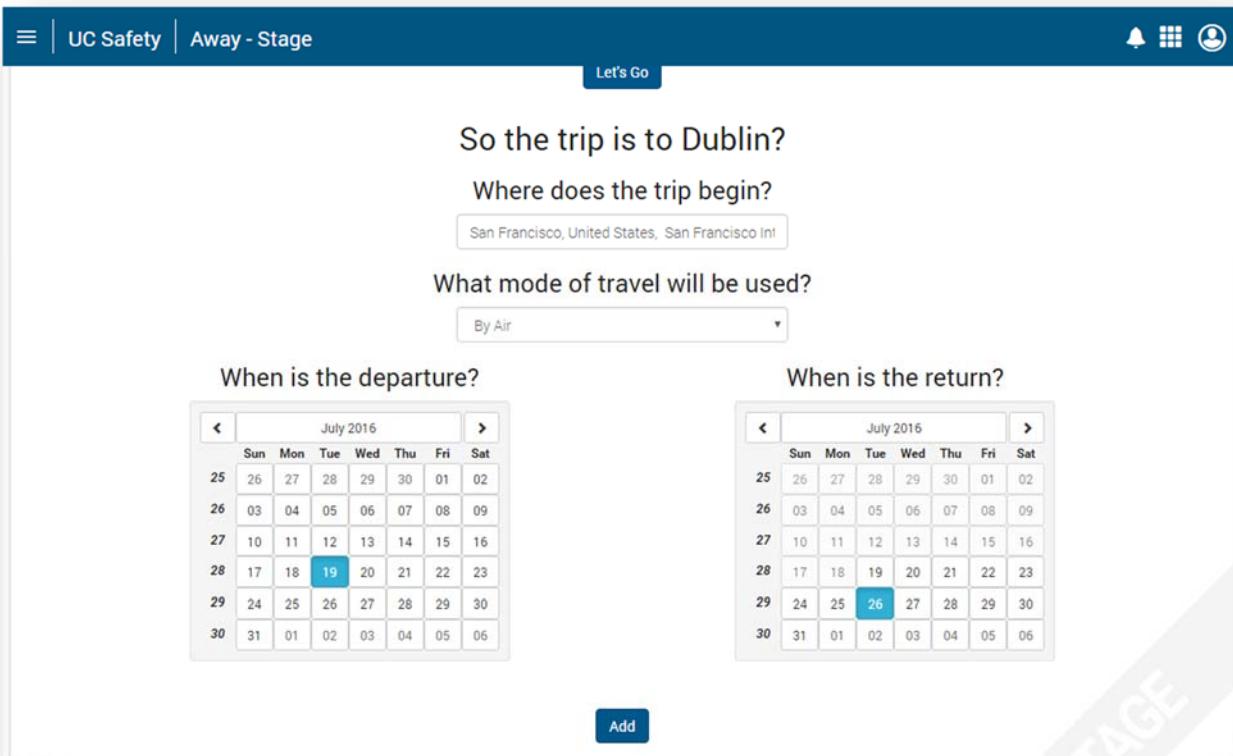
UC Safety | Away - Stage

Let's Go

So the trip is to Dublin?

Where does the trip begin?

San Francisco, United States, San Francisco Int

What mode of travel will be used?

By Air

When is the departure?

‹ July 2016 ›

| | Sun | Mon | Tue | Wed | Thu | Fri | Sat |
|---|---|---|---|---|---|---|---|
| 25 | 26 | 27 | 28 | 29 | 30 | 01 | 02 |
| 26 | 03 | 04 | 05 | 06 | 07 | 08 | 09 |
| 27 | 10 | 11 | 12 | 13 | 14 | 15 | 16 |
| 28 | 17 | 18 | 19 | 20 | 21 | 22 | 23 |
| 29 | 24 | 25 | 26 | 27 | 28 | 29 | 30 |
| 30 | 31 | 01 | 02 | 03 | 04 | 05 | 06 |

When is the return?

‹ July 2016 ›

| | Sun | Mon | Tue | Wed | Thu | Fri | Sat |
|---|---|---|---|---|---|---|---|
| 25 | 26 | 27 | 28 | 29 | 30 | 01 | 02 |
| 26 | 03 | 04 | 05 | 06 | 07 | 08 | 09 |
| 27 | 10 | 11 | 12 | 13 | 14 | 15 | 16 |
| 28 | 17 | 18 | 19 | 20 | 21 | 22 | 23 |
| 29 | 24 | 25 | 26 | 27 | 28 | 29 | 30 |
| 30 | 31 | 01 | 02 | 03 | 04 | 05 | 06 |

Add

STAGE